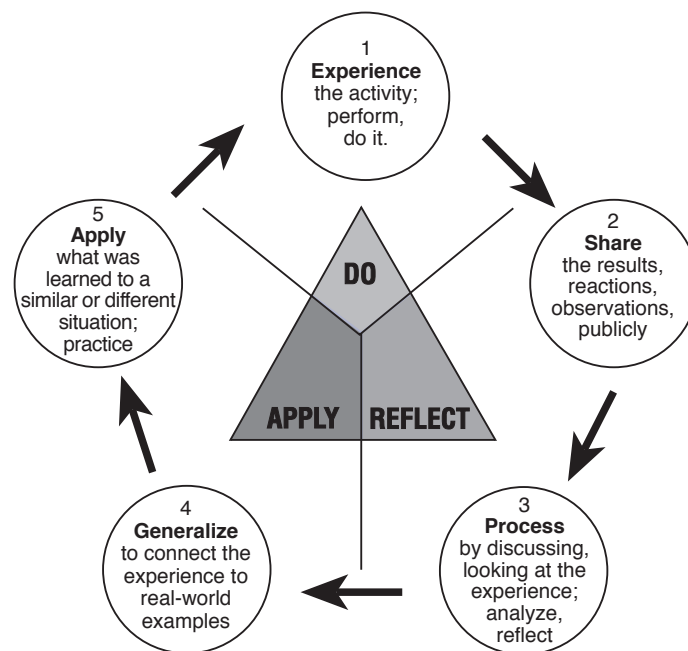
1
**Experience**
the activity;
perform,
do it.

2
**Share**
the results,
reactions,
observations,
publicly

3
**Process**
by discussing,
looking at the
experience;
analyze,
reflect

4
**Generalize**
to connect the
experience to
real-world
examples

5
**Apply**
what was
learned to a
similar or different
situation;
practice

DO

APPLY

REFLECT